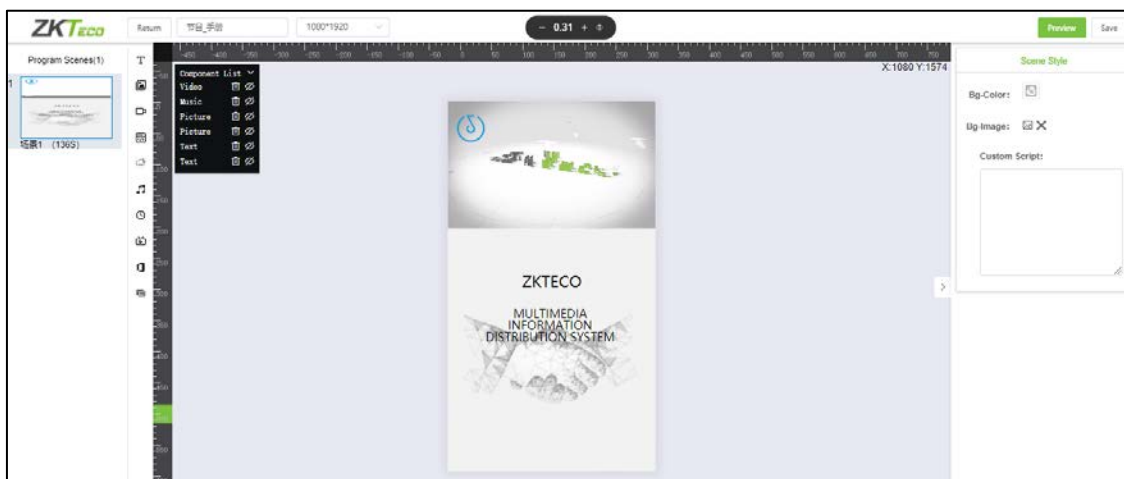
ZKTeco

Return

节目_手册

1080*1920

− 0.31 + ⊕

Preview

Save

Program Scenes(1)

1

场景1 (136S)

T

Component List

Video

Music

Picture

Picture

Text

Text

X:1080 Y:1574

ZKTECO

MULTIMEDIA INFORMATION DISTRIBUTION SYSTEM

Scene Style

Bg-Color:

Bg Image:

Custom Script: